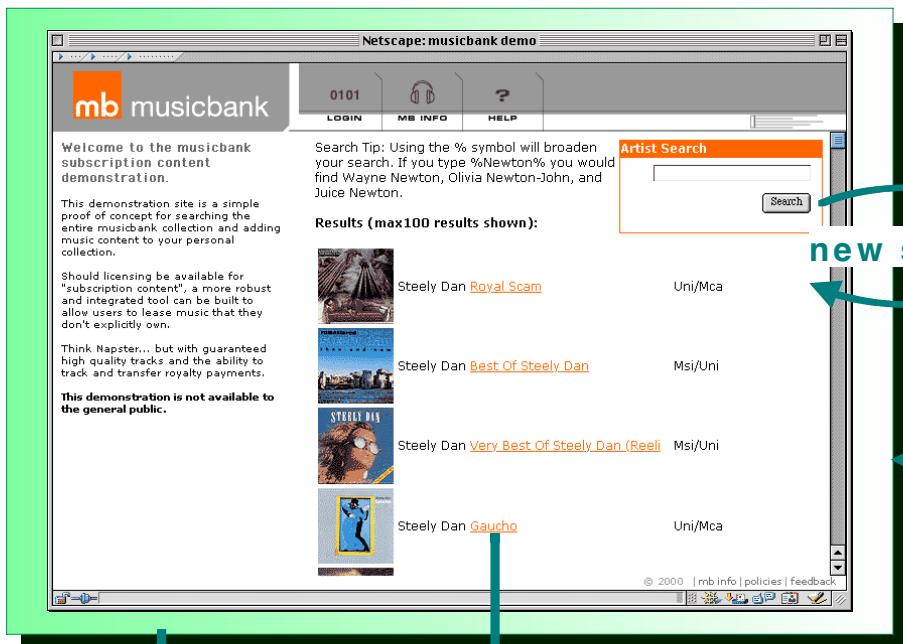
Netscape: musicbank demo

mb musicbank

0101
LOGIN

MB INFO

?
HELP

Welcome to the musicbank subscription content demonstration.

This demonstration site is a simple proof of concept for searching the entire musicbank collection and adding music content to your personal collection.

Should licensing be available for "subscription content", a more robust and integrated tool can be built to allow users to lease music that they don't explicitly own.

Think Napster... but with guaranteed high quality tracks and the ability to track and transfer royalty payments.

This demonstration is not available to the general public.

Search Tip: Using the % symbol will broaden your search. If you type %Newton% you would find Wayne Newton, Olivia Newton-John, and Juice Newton.

Artist Search

Search

Results (max100 results shown):

| | | |
|---|---|---|
| STEELY DAN | Steely Dan Royal Scam | Uni/Mca |
| | Steely Dan Best Of Steely Dan | Msi/Uni |
| STEELY DAN | Steely Dan Very Best Of Steely Dan (Reeli | Msi/Uni |
| | Steely Dan Gaucho | Uni/Mca |

© 2000 | mb info | policies | feedback

new s